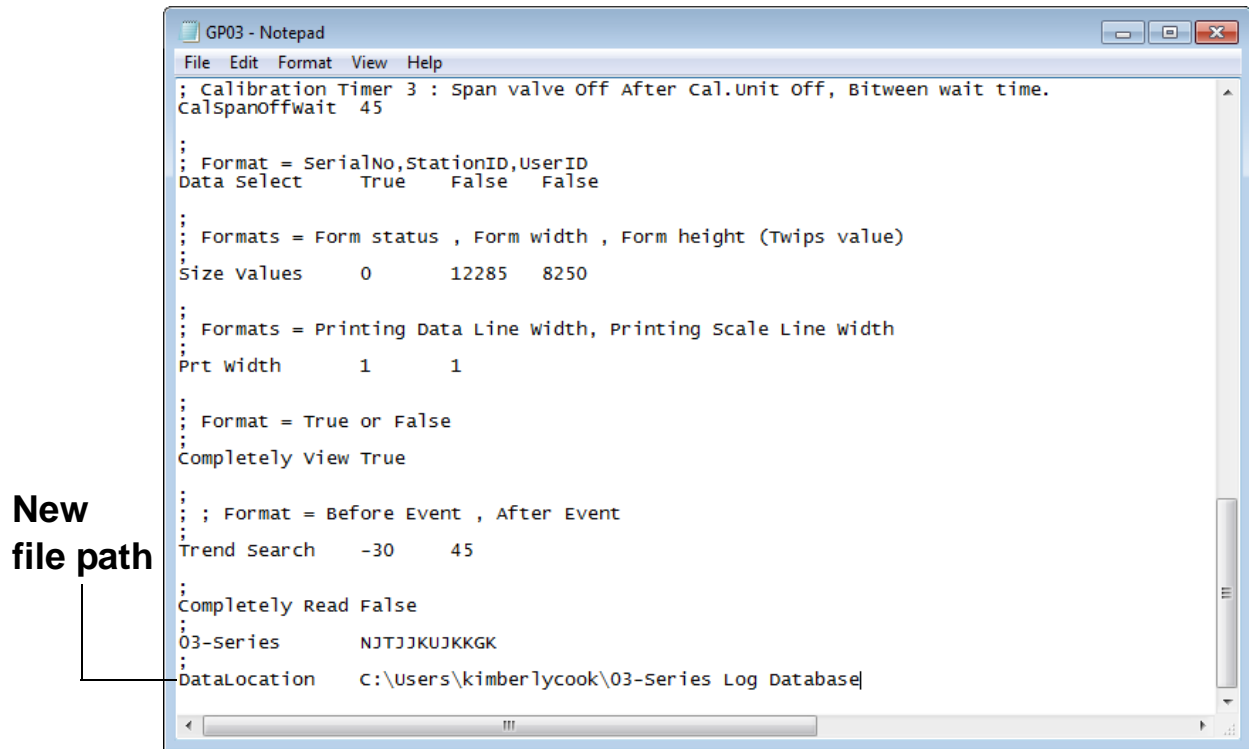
GP03 - Notepad

File Edit Format View Help

; Calibration Timer 3 : Span valve Off After Cal.Unit Off, Bitween wait time.
CalSpanOffWait 45

;
; Format = SerialNo,StationID,UserID
Data Select True False False

;
; Formats = Form status , Form width , Form height (Twips value)
;
Size Values 0 12285 8250

;
; Formats = Printing Data Line Width, Printing Scale Line Width
;
Prt Width 1 1

;
; Format = True or False
;
Completely View True

;
; ; Format = Before Event , After Event
;
Trend Search -30 45

;
Completely Read False
;
O3-Series NJTJJKUJKKGK
;
DataLocation C:\Users\kimberlycook\O3-Series Log Database

New file path